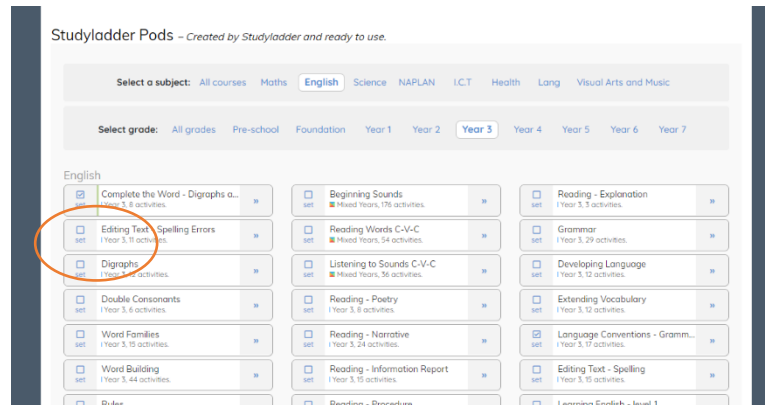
Studyladder Pods – Created by Studyladder and ready to use.

Select a subject: All courses Maths English Science NAPLAN I.C.T Health Lang Visual Arts and Music

Select grade: All grades Pre-school Foundation Year 1 Year 2 Year 3 Year 4 Year 5 Year 6 Year 7

English

| | | |
|---|---|---|
| set Complete the Word - Digraphs a... Year 3, 8 activities. » | set Beginning Sounds Mixed Years, 176 activities. » | set Reading - Explanation Year 3, 3 activities. » |
| set Editing Text - Spelling Errors Year 3, 11 activities. » | set Reading Words C-V-C Mixed Years, 54 activities. » | set Grammar Year 3, 29 activities. » |
| set Digraphs Year 3, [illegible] activities. » | set Listening to Sounds C-V-C Mixed Years, 36 activities. » | set Developing Language Year 3, 12 activities. » |
| set Double Consonants Year 3, 6 activities. » | set Reading - Poetry Year 3, 8 activities. » | set Extending Vocabulary Year 3, 12 activities. » |
| set Word Families Year 3, 15 activities. » | set Reading - Narrative Year 3, 24 activities. » | set Language Conventions - Gramm... Year 3, 17 activities. » |
| set Word Building Year 3, 44 activities. » | set Reading - Information Report Year 3, 15 activities. » | set Editing Text - Spelling Year 3, 15 activities. » |
| Rules | Reading - Procedure | Learning English - level 1 |